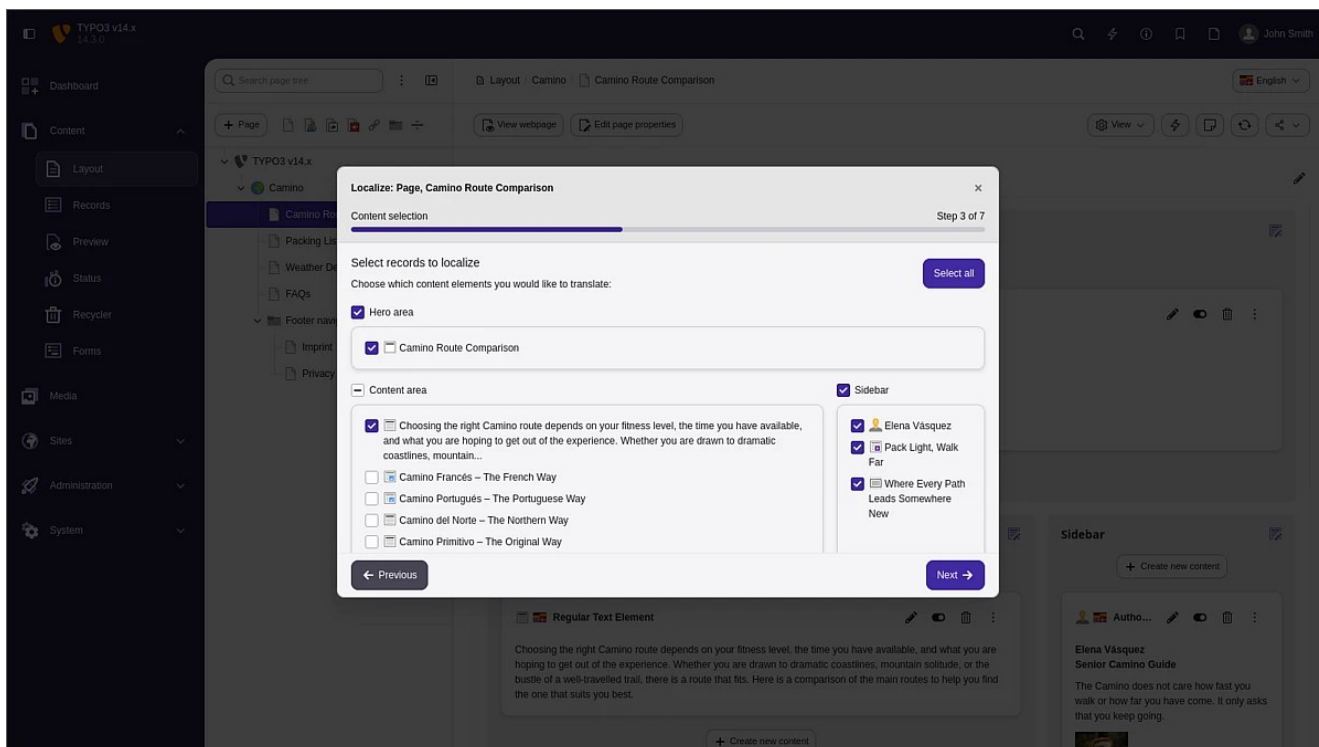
TYPO3 v14.x
14.3.0

John Smith

Dashboard
Content
Layout
Records
Preview
Status
Recycler
Forms
Media
Sites
Administration
System

Search page tree

+ Page

TYPO3 v14.x
Camino
Camino Ro
Packing Lis
Weather De
FAQs
Footer navi
Imprint
Privacy

Layout / Camino / Camino Route Comparison

English

View webpage
Edit page properties
View

Localize: Page, Camino Route Comparison
×
Content selection
Step 3 of 7

Select records to localize
Choose which content elements you would like to translate:
Select all

Hero area
Camino Route Comparison

Content area
Choosing the right Camino route depends on your fitness level, the time you have available, and what you are hoping to get out of the experience. Whether you are drawn to dramatic coastlines, mountain...
Camino Francés – The French Way
Camino Português – The Portuguese Way
Camino del Norte – The Northern Way
Camino Primitivo – The Original Way

Sidebar
Elena Vásquez
Pack Light, Walk Far
Where Every Path Leads Somewhere New

← Previous
Next →

Sidebar
+ Create new content

Regular Text Element
Choosing the right Camino route depends on your fitness level, the time you have available, and what you are hoping to get out of the experience. Whether you are drawn to dramatic coastlines, mountain solitude, or the bustle of a well-travelled trail, there is a route that fits. Here is a comparison of the main routes to help you find the one that suits you best.

+ Create new content

Autho...
Elena Vásquez
Senior Camino Guide
The Camino does not care how fast you walk or how far you have come. It only asks that you keep going.